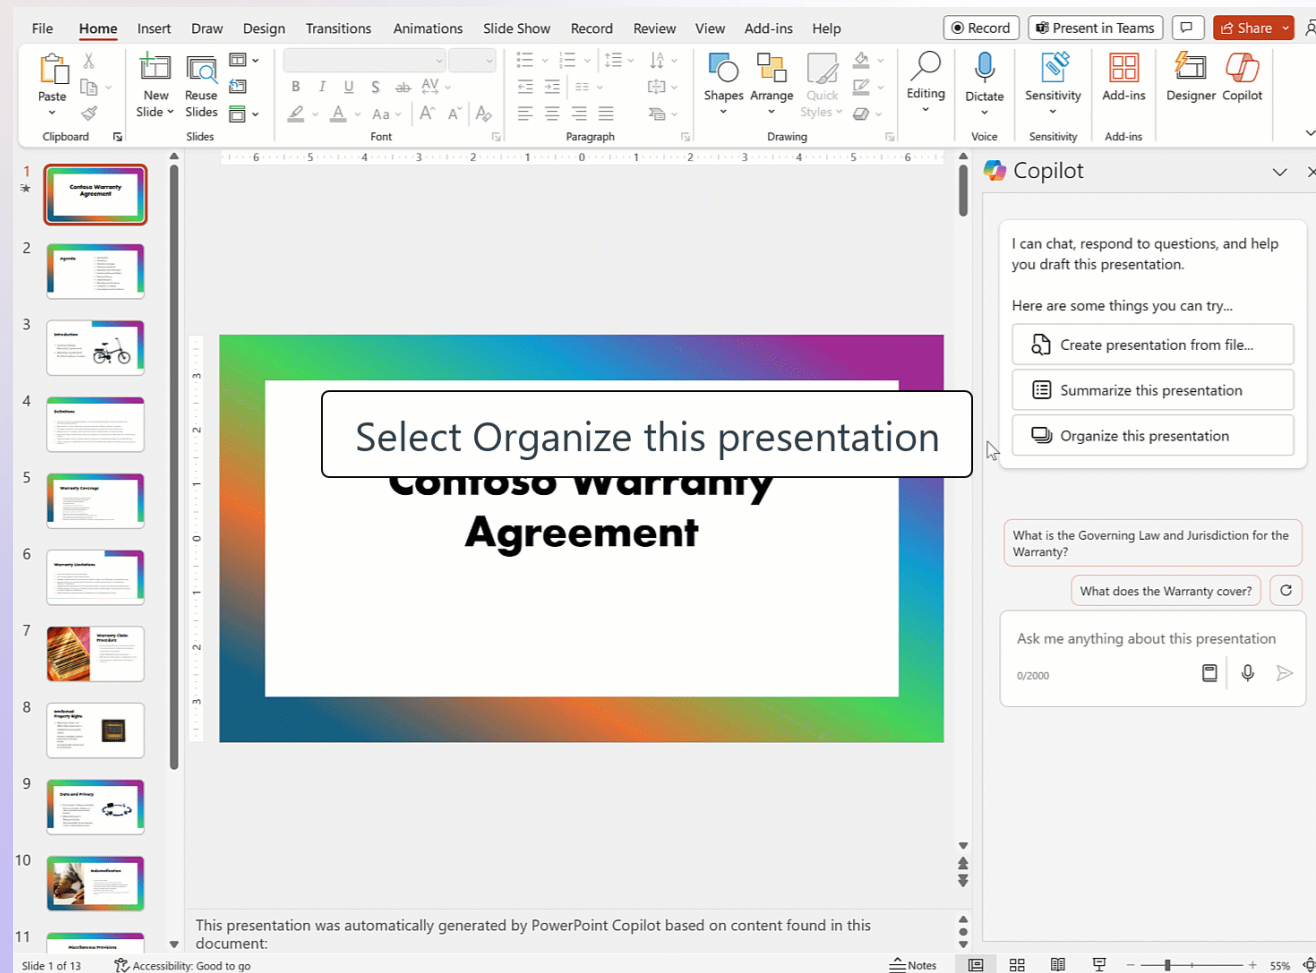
File Home Insert Draw Design Transitions Animations Slide Show Record Review View Add-ins Help

Record Present in Teams Share

Paste Clipboard New Slide Reuse Slides Slides Font Paragraph Shapes Arrange Quick Styles Drawing Editing Dictate Voice Sensitivity Sensitivity Add-ins Add-ins Designer Copilot

1 Contoso Warranty Agreement
2 Agenda
3 Introduction
4 Definitions
5 Warranty Coverage
6 Warranty Limitations
7 Warranty Claim Procedure
8 Intellectual Property Rights
9 Data and Privacy
10 Indemnification
11 Miscellaneous Provisions

Select Organize this presentation

Contoso Warranty Agreement

This presentation was automatically generated by PowerPoint Copilot based on content found in this document:

Copilot

I can chat, respond to questions, and help you draft this presentation.

Here are some things you can try...

Create presentation from file...

Summarize this presentation

Organize this presentation

What is the Governing Law and Jurisdiction for the Warranty?

What does the Warranty cover?

Ask me anything about this presentation

0/2000

Slide 1 of 13 Accessibility: Good to go Notes 55%